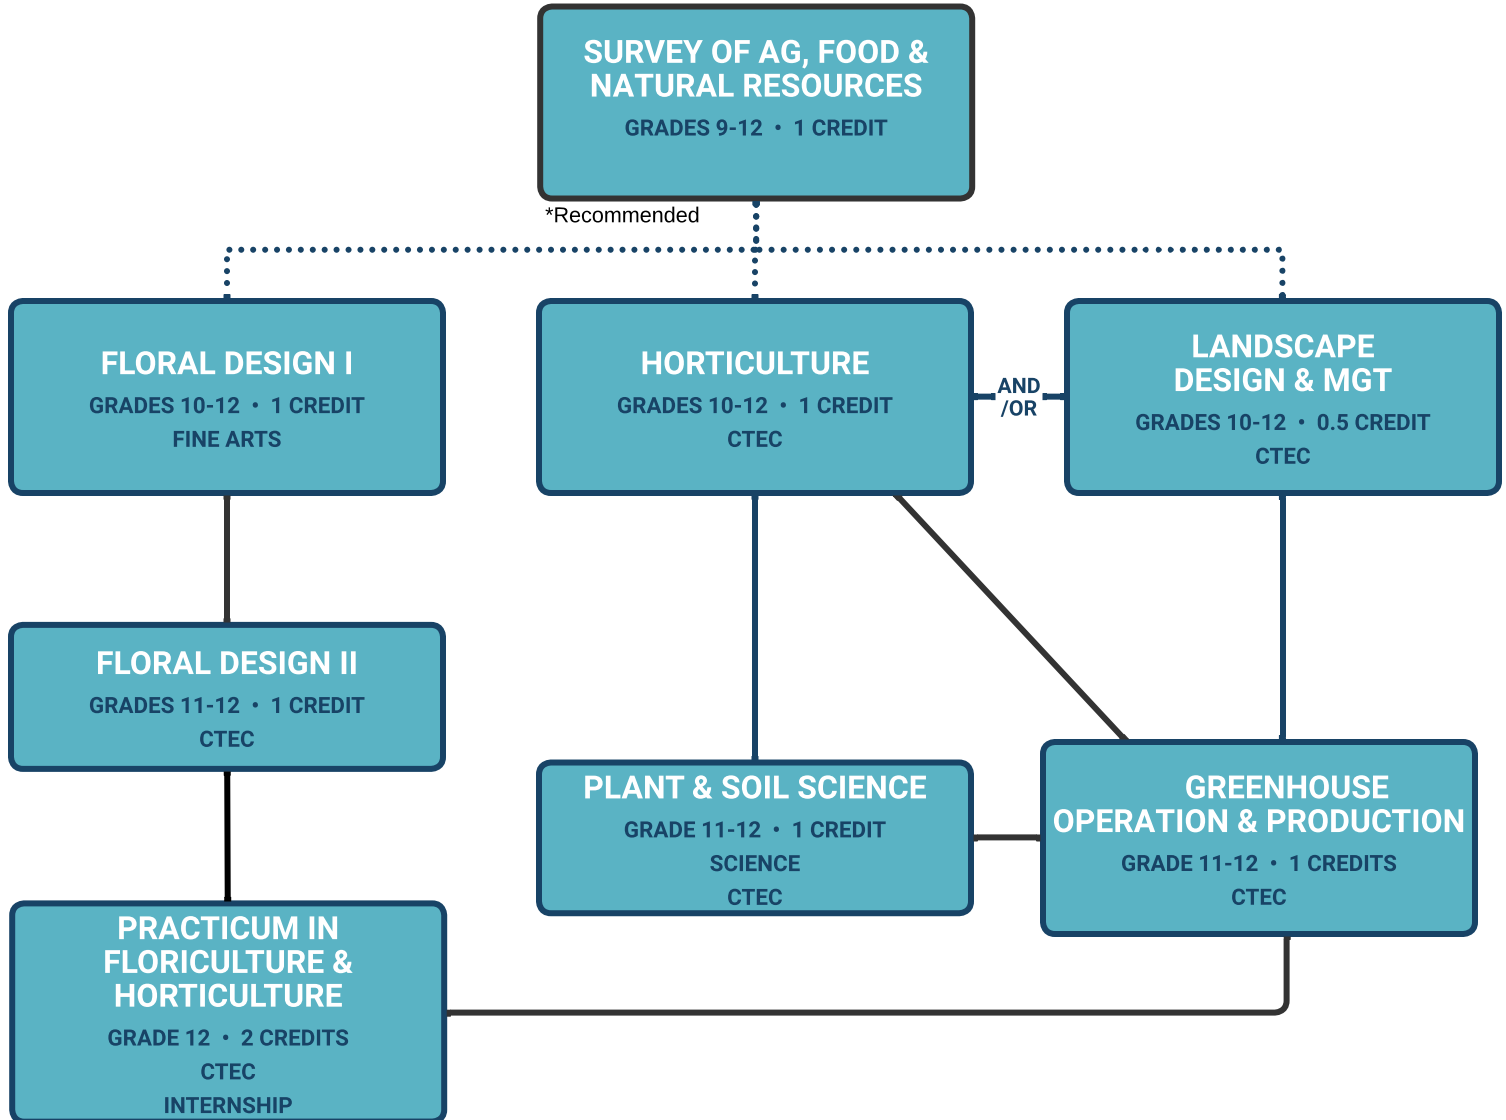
SURVEY OF AG, FOOD & NATURAL RESOURCES
GRADES 9-12 • 1 CREDIT

*Recommended

FLORAL DESIGN I
GRADES 10-12 • 1 CREDIT
FINE ARTS

HORTICULTURE
GRADES 10-12 • 1 CREDIT
CTEC

AND /OR

LANDSCAPE DESIGN & MGT
GRADES 10-12 • 0.5 CREDIT
CTEC

FLORAL DESIGN II
GRADES 11-12 • 1 CREDIT
CTEC

PLANT & SOIL SCIENCE
GRADE 11-12 • 1 CREDIT
SCIENCE
CTEC

GREENHOUSE OPERATION & PRODUCTION
GRADE 11-12 • 1 CREDITS
CTEC

PRACTICUM IN FLORICULTURE & HORTICULTURE
GRADE 12 • 2 CREDITS
CTEC
INTERNSHIP